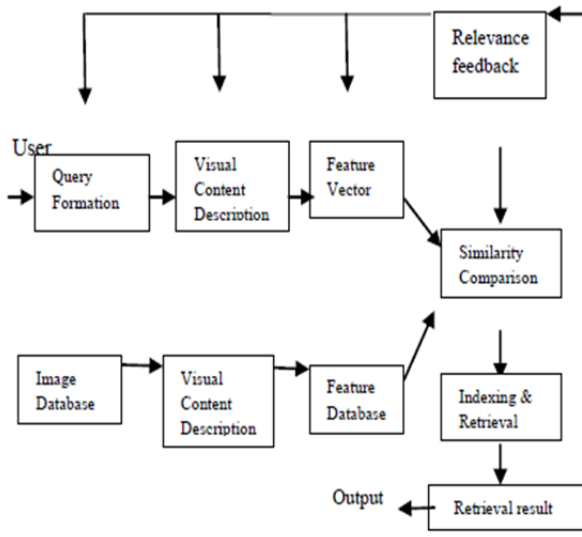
Relevance feedback

User

Query Formation

Visual Content Description

Feature Vector

Similarity Comparison

Image Database

Visual Content Description

Feature Database

Indexing & Retrieval

Output

Retrieval result